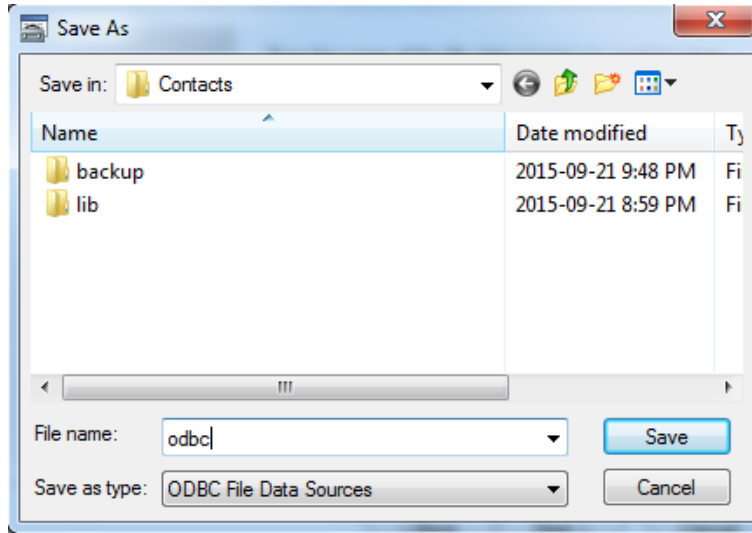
Save As

Save in: Contacts

| Name | Date modified | Ty |
|---|---|---|
| backup | 2015-09-21 9:48 PM | Fi |
| lib | 2015-09-21 8:59 PM | Fi |

File name: odbc

Save as type: ODBC File Data Sources

Save

Cancel